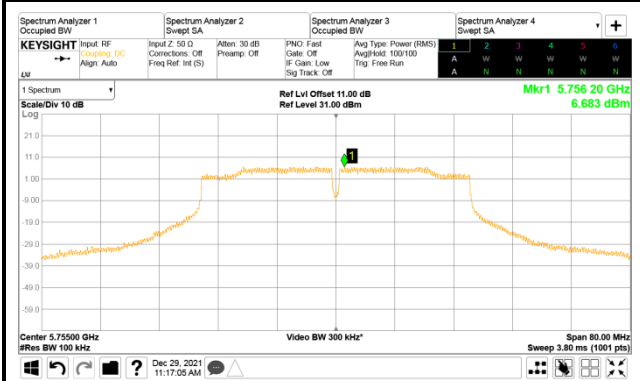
Spectrum Analyzer 1
Occupied BW

Spectrum Analyzer 2
Swept SA

Spectrum Analyzer 3
Occupied BW

Spectrum Analyzer 4
Swept SA

+

KEYSIGHT
Input: RF
Coupling: DC
Align: Auto

Input Z: 50 Ω
Corrections: Off
Freq Ref: Int (S)

Atten: 30 dB
Preamp: Off

PNO: Fast
Gate: Off
IF Gain: Low
Sig Track: Off

Avg Type: Power (RMS)
Avg|Hold: 100/100
Trig: Free Run

| 1 | 2 | 3 | 4 | 5 | 6 |
|---|---|---|---|---|---|
| A | W | W | W | W | W |
| A | N | N | N | N | N |

1 Spectrum
Scale/Div 10 dB
Log

Ref Lvl Offset 11.00 dB
Ref Level 31.00 dBm

Mkr1 5.756 20 GHz
6.683 dBm

21.0
11.0
1.00
-9.00
-19.0
-29.0
-39.0
-49.0
-59.0

1

Center 5.75500 GHz
#Res BW 100 kHz

Video BW 300 kHz*

Span 80.00 MHz
Sweep 3.80 ms (1001 pts)

Dec 29, 2021
11:17:05 AM